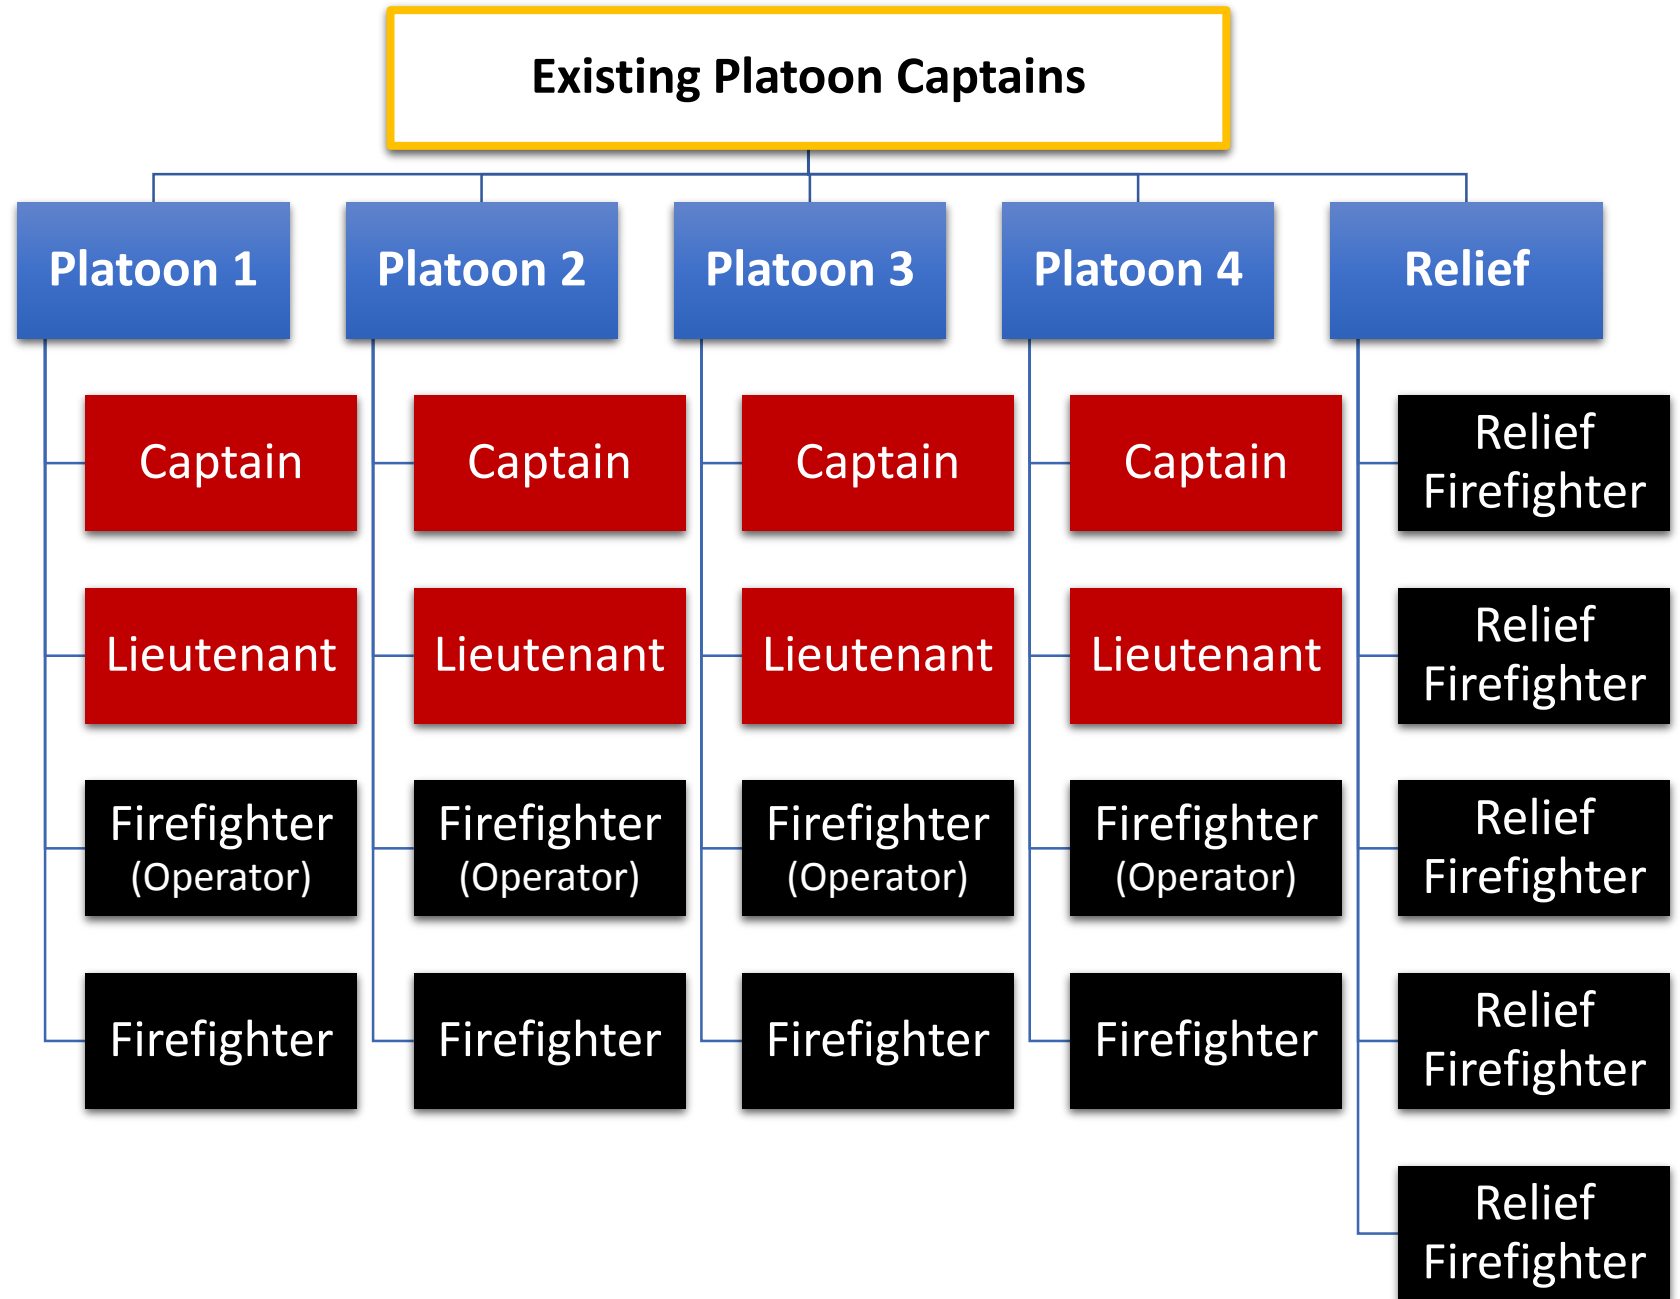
Existing Platoon Captains

Platoon 1

Captain

Lieutenant

Firefighter (Operator)

Firefighter

Platoon 2

Captain

Lieutenant

Firefighter (Operator)

Firefighter

Platoon 3

Captain

Lieutenant

Firefighter (Operator)

Firefighter

Platoon 4

Captain

Lieutenant

Firefighter (Operator)

Firefighter

Relief

Relief Firefighter

Relief Firefighter

Relief Firefighter

Relief Firefighter

Relief Firefighter